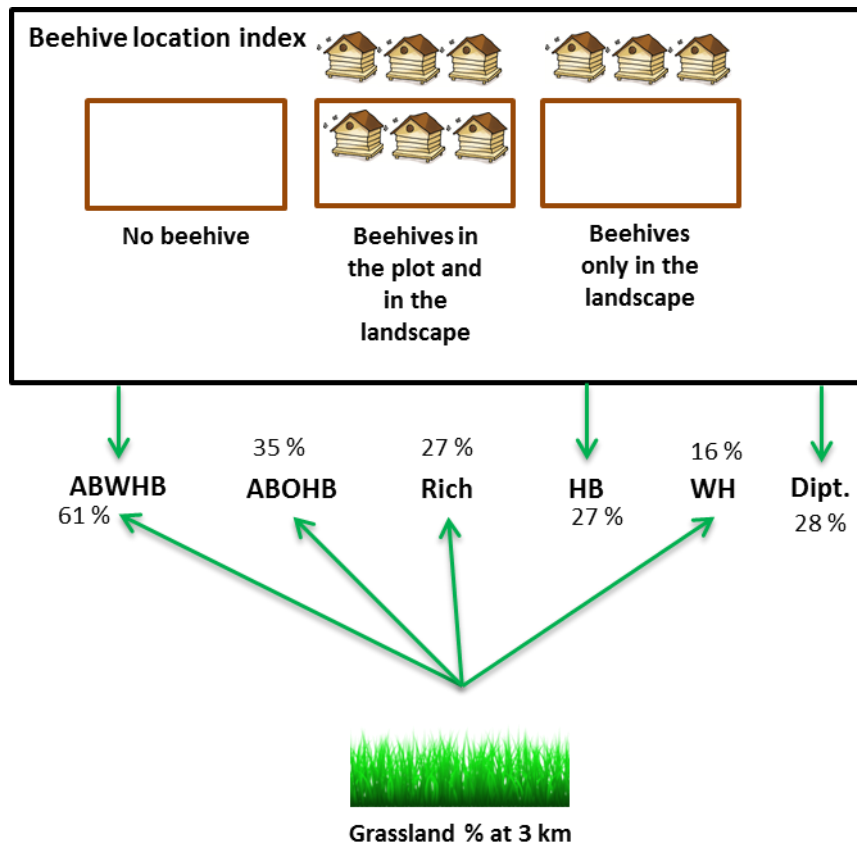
Beehive location index

No beehive

Beehives in the plot and in the landscape

Beehives only in the landscape

35 %

27 %

16 %

ABWHB

61 %

ABOHB

Rich

HB

27 %

WH

Dipt.

28 %

Grassland % at 3 km